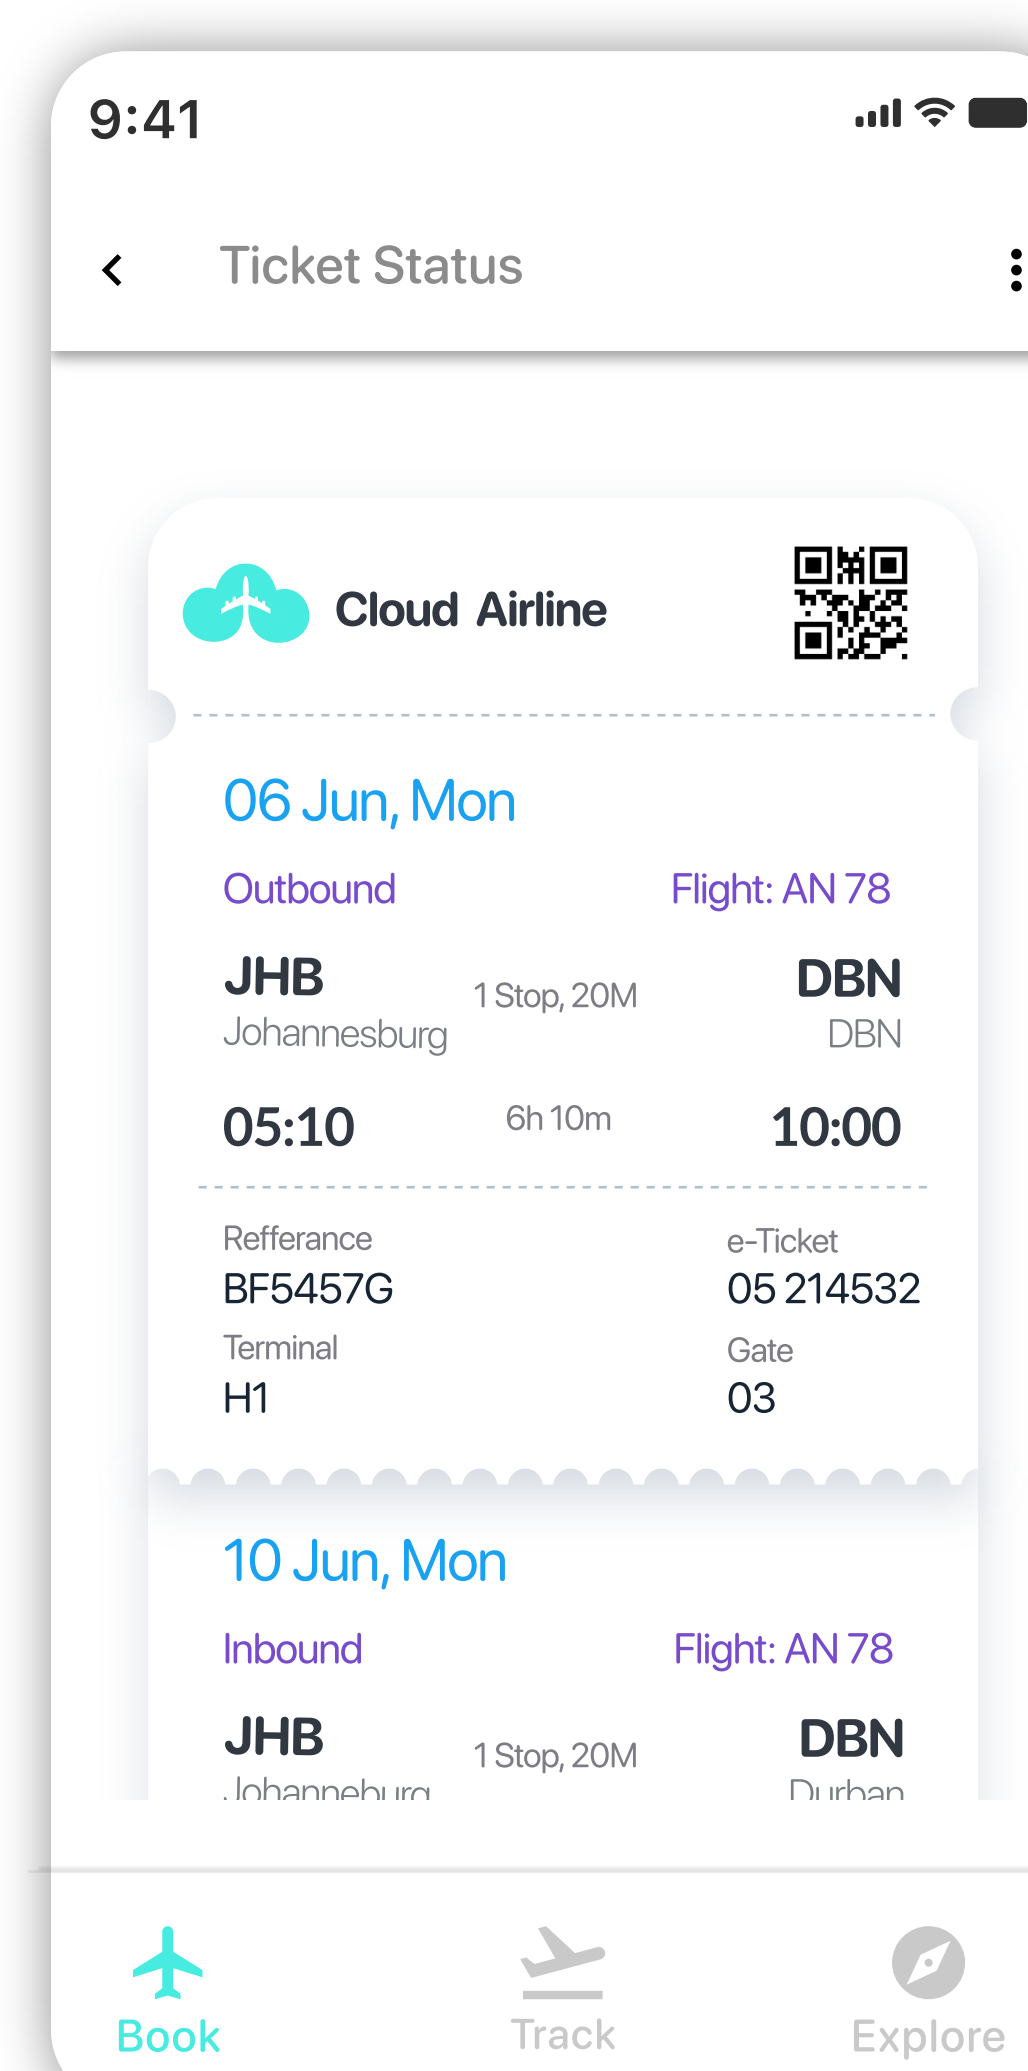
9:41

Ticket Status

Cloud Airline

06 Jun, Mon

Outbound

Flight: AN 78

JHB
Johannesburg

1 Stop, 20M

DBN
DBN

05:10

6h 10m

10:00

Refferance
BF5457G

e-Ticket
05 214532

Terminal
H1

Gate
03

10 Jun, Mon

Inbound

Flight: AN 78

JHB
Johannesburg

1 Stop, 20M

DBN
Durban

Book

Track

Explore